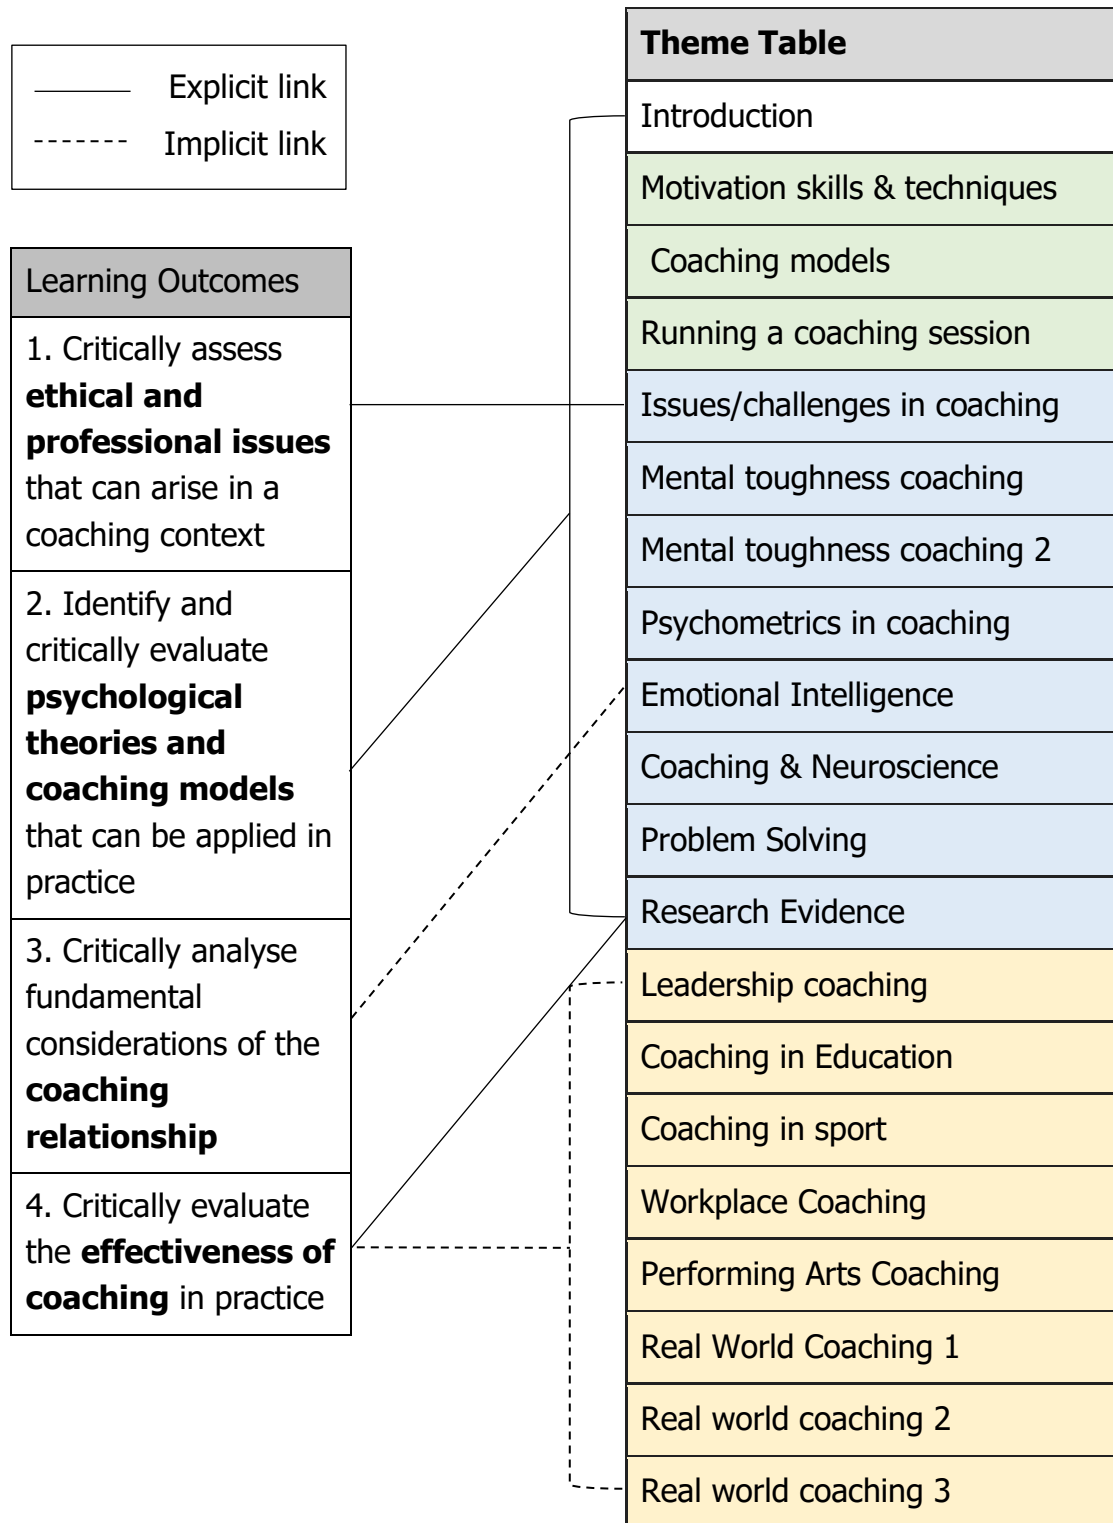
Explicit link
Implicit link

| Learning Outcomes |
|---|
| 1. Critically assess **ethical and professional issues** that can arise in a coaching context |
| 2. Identify and critically evaluate **psychological theories and coaching models** that can be applied in practice |
| 3. Critically analyse fundamental considerations of the **coaching relationship** |
| 4. Critically evaluate the **effectiveness of coaching** in practice |

| **Theme Table** |
|---|
| Introduction |
| Motivation skills & techniques |
| Coaching models |
| Running a coaching session |
| Issues/challenges in coaching |
| Mental toughness coaching |
| Mental toughness coaching 2 |
| Psychometrics in coaching |
| Emotional Intelligence |
| Coaching & Neuroscience |
| Problem Solving |
| Research Evidence |
| Leadership coaching |
| Coaching in Education |
| Coaching in sport |
| Workplace Coaching |
| Performing Arts Coaching |
| Real World Coaching 1 |
| Real world coaching 2 |
| Real world coaching 3 |